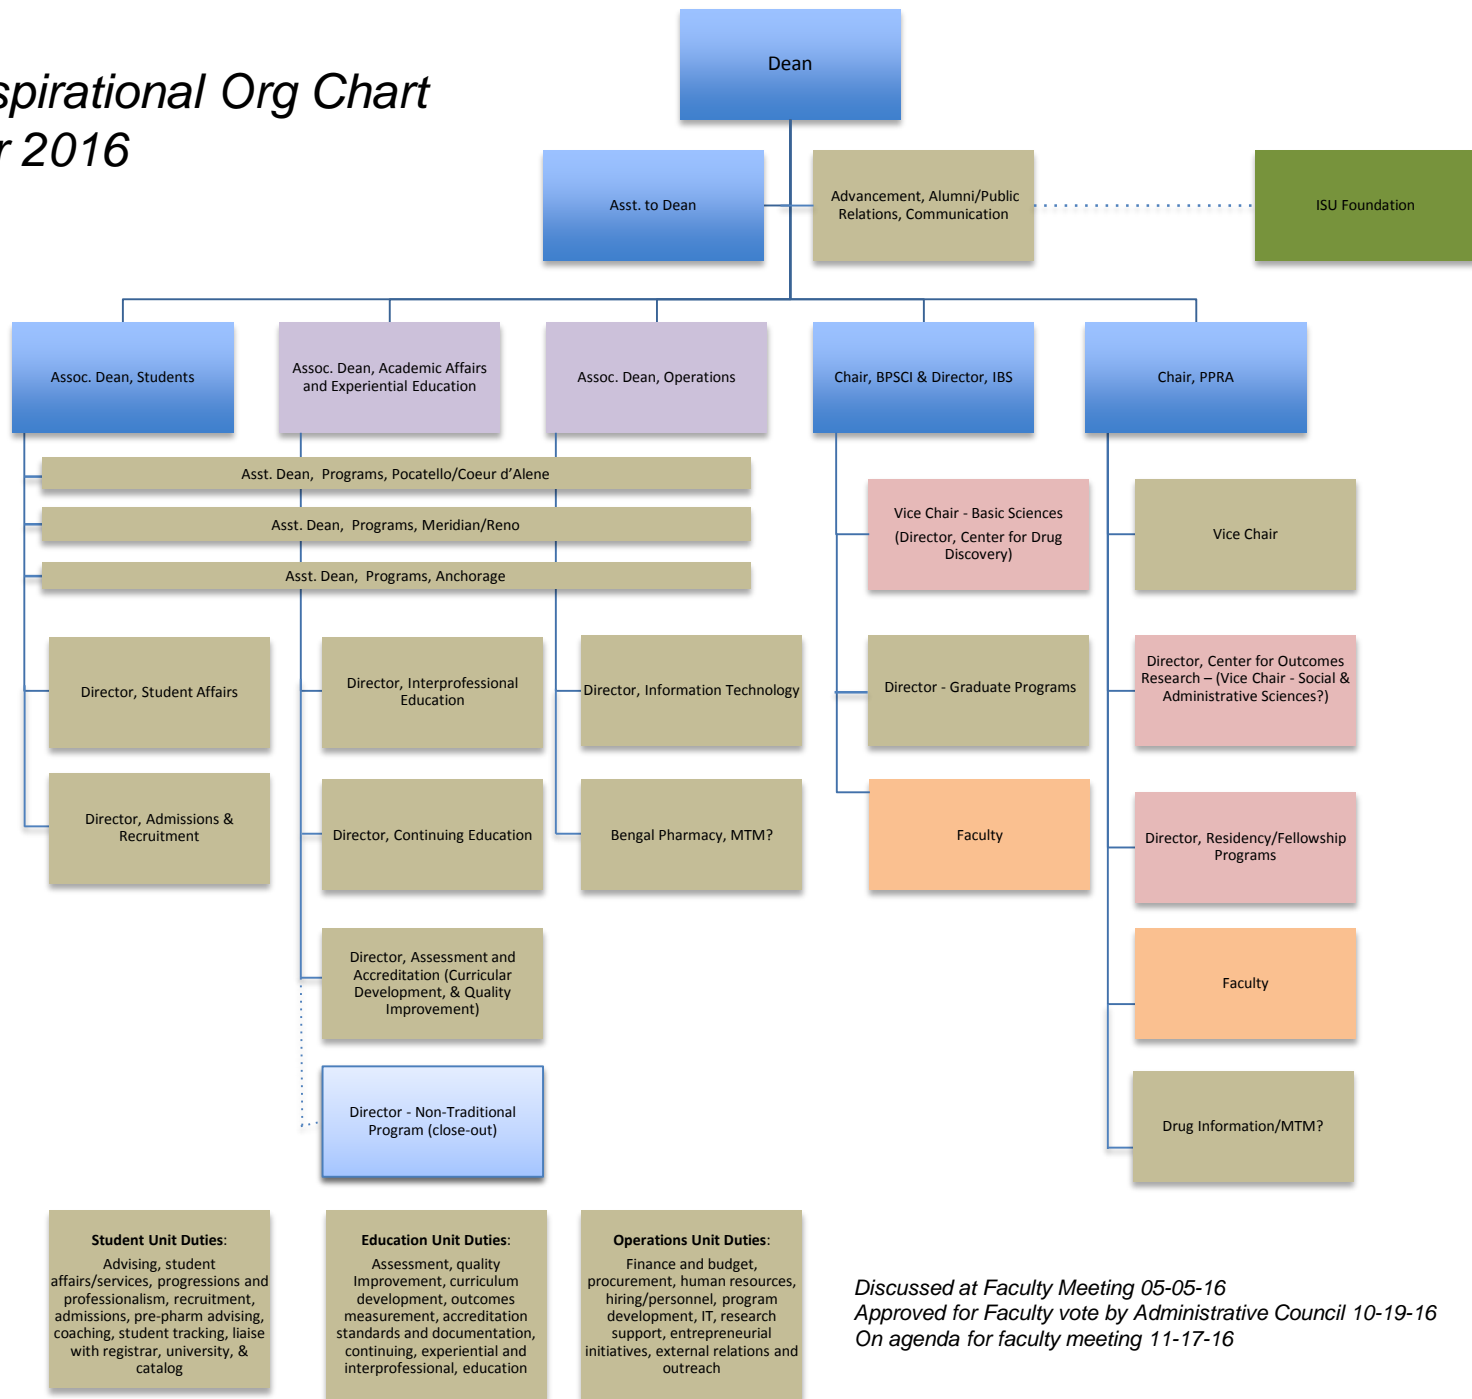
spirational Org Chart
r 2016

Dean

Asst. to Dean

Advancement, Alumni/Public Relations, Communication

ISU Foundation

Assoc. Dean, Students

Assoc. Dean, Academic Affairs and Experiential Education

Assoc. Dean, Operations

Chair, BPSCI & Director, IBS

Chair, PPRA

Asst. Dean, Programs, Pocatello/Coeur d'Alene

Asst. Dean, Programs, Meridian/Reno

Asst. Dean, Programs, Anchorage

Vice Chair - Basic Sciences (Director, Center for Drug Discovery)

Vice Chair

Director, Student Affairs

Director, Interprofessional Education

Director, Information Technology

Director - Graduate Programs

Director, Center for Outcomes Research – (Vice Chair - Social & Administrative Sciences?)

Director, Admissions & Recruitment

Director, Continuing Education

Bengal Pharmacy, MTM?

Faculty

Director, Residency/Fellowship Programs

Director, Assessment and Accreditation (Curricular Development, & Quality Improvement)

Faculty

Director - Non-Traditional Program (close-out)

Drug Information/MTM?

Student Unit Duties:
Advising, student affairs/services, progressions and professionalism, recruitment, admissions, pre-pharm advising, coaching, student tracking, liaise with registrar, university, & catalog

Education Unit Duties:
Assessment, quality Improvement, curriculum development, outcomes measurement, accreditation standards and documentation, continuing, experiential and interprofessional, education

Operations Unit Duties:
Finance and budget, procurement, human resources, hiring/personnel, program development, IT, research support, entrepreneurial initiatives, external relations and outreach

Discussed at Faculty Meeting 05-05-16
Approved for Faculty vote by Administrative Council 10-19-16
On agenda for faculty meeting 11-17-16